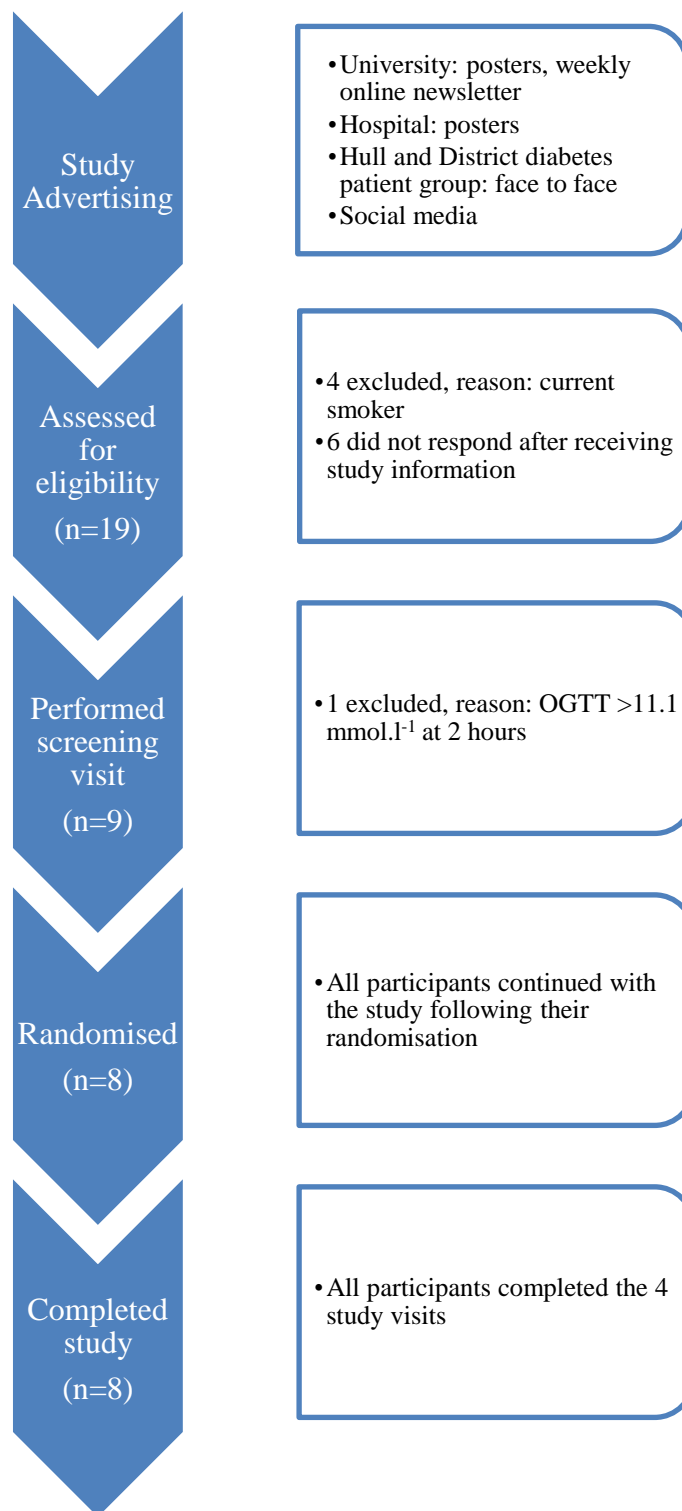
Study Advertising

• University: posters, weekly online newsletter
• Hospital: posters
• Hull and District diabetes patient group: face to face
• Social media

Assessed for eligibility (n=19)

• 4 excluded, reason: current smoker
• 6 did not respond after receiving study information

Performed screening visit (n=9)

• 1 excluded, reason: OGTT >11.1 mmol.l$^{-1}$ at 2 hours

Randomised (n=8)

• All participants continued with the study following their randomisation

Completed study (n=8)

• All participants completed the 4 study visits